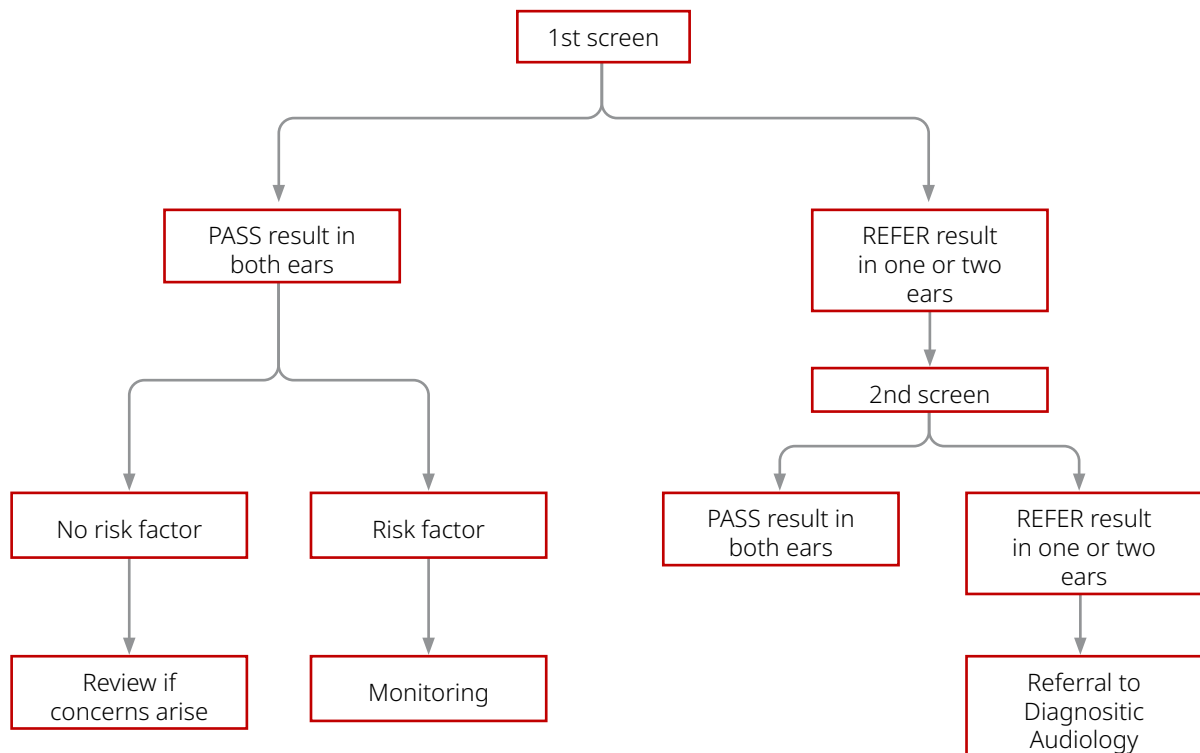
1st screen

PASS result in both ears

REFER result in one or two ears

2nd screen

No risk factor

Risk factor

PASS result in both ears

REFER result in one or two ears

Review if concerns arise

Monitoring

Referral to Diagnositic Audiology